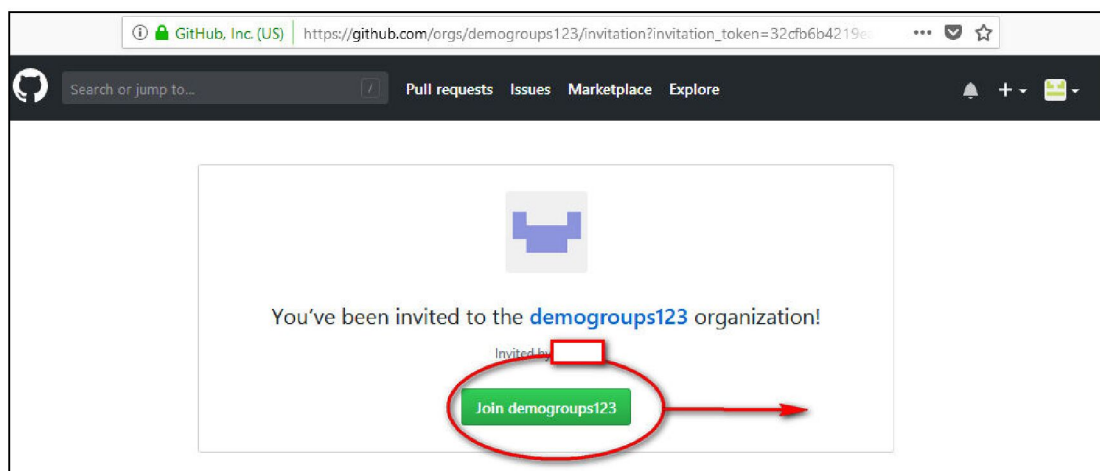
GitHub, Inc. (US) https://github.com/orgs/demogroups123/invitation?invitation_token=32cfb6b4219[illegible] ••• 

Search or jump to... / Pull requests Issues Marketplace Explore

You've been invited to the demogroups123 organization!

Invited by

Join demogroups123